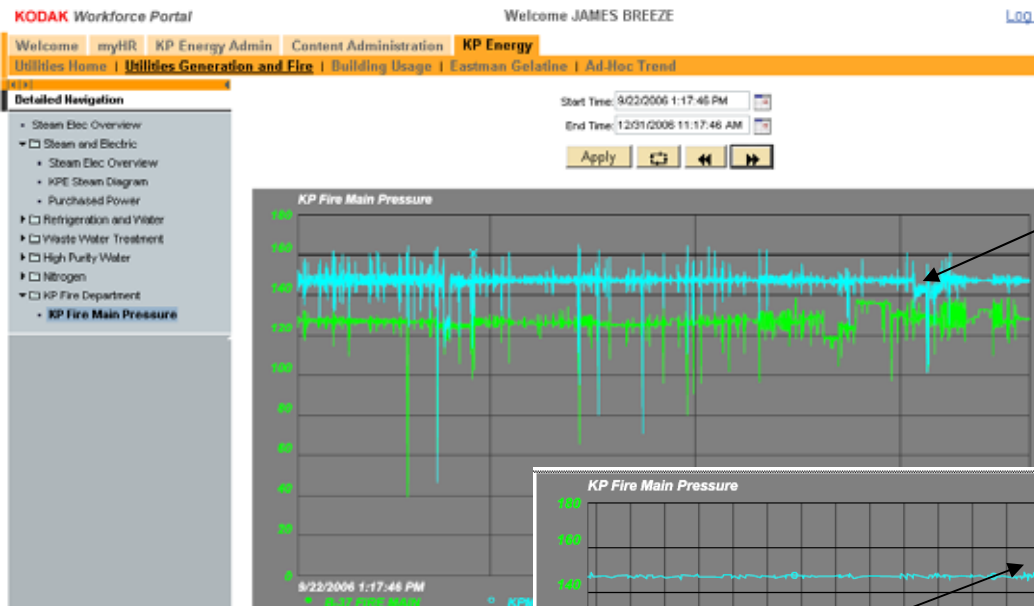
KODAK Workforce Portal

Welcome JAMES BREEZE

Log

Welcome | myHR | KP Energy Admin | Content Administration | KP Energy

Utilities Home | Utilities Generation and Fire | Building Usage | Eastman Gelatine | Ad-Hoc Trend

Detailed Navigation

- Steam Elec Overview
- Steam and Electric
  - Steam Elec Overview
  - KPE Steam Diagram
  - Purchased Power
- Refrigeration and Water
- Waste Water Treatment
- High Purity Water
- Nitrogen
- KP Fire Department
  - KP Fire Main Pressure

Start Time: 9/22/2006 1:17:46 PM

End Time: 12/31/2006 11:17:46 AM

Apply

KP Fire Main Pressure

180

160

140

120

100

80

60

40

20

0

9/22/2006 1:17:46 PM

B-37 FIRE MAIN

KPM

KP Fire Main Pressure

180

160

140